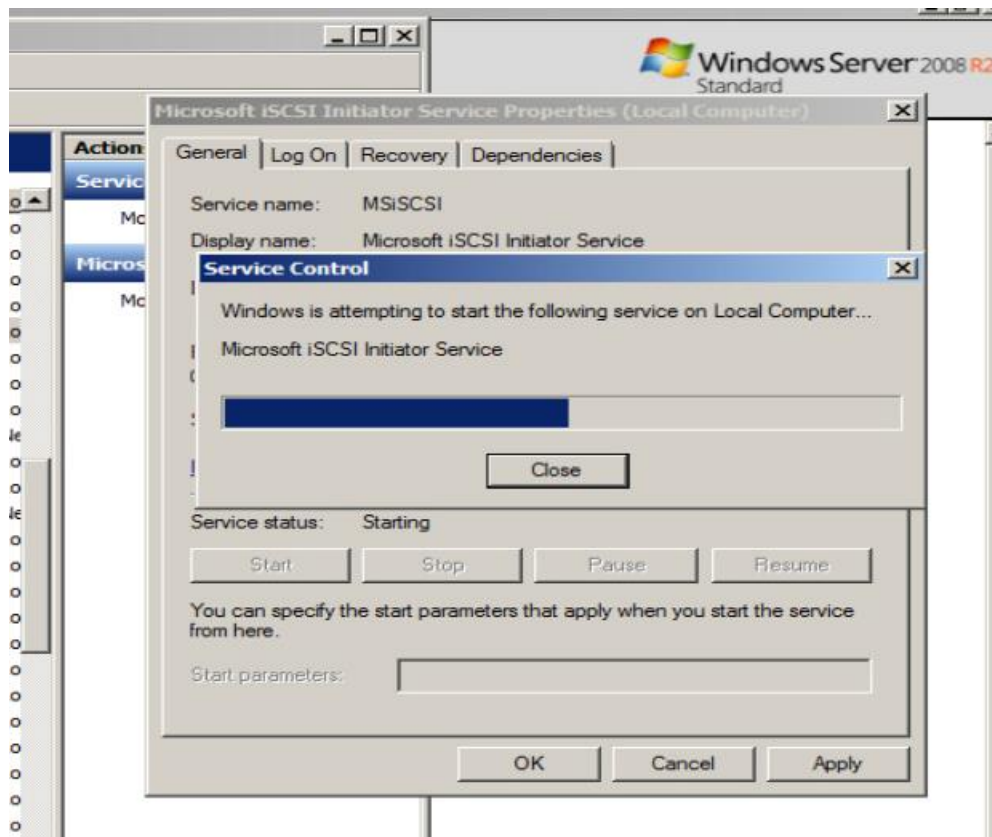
Windows Server 2008 R2
Standard

Action
Servic
Mc
Micros
Mc

Microsoft iSCSI Initiator Service Properties (Local Computer)

General | Log On | Recovery | Dependencies

Service name: MSiSCSI
Display name: Microsoft iSCSI Initiator Service

Service Control

Windows is attempting to start the following service on Local Computer...

Microsoft iSCSI Initiator Service

Close

Service status: Starting

Start Stop Pause Resume

You can specify the start parameters that apply when you start the service from here.

Start parameters:

OK Cancel Apply